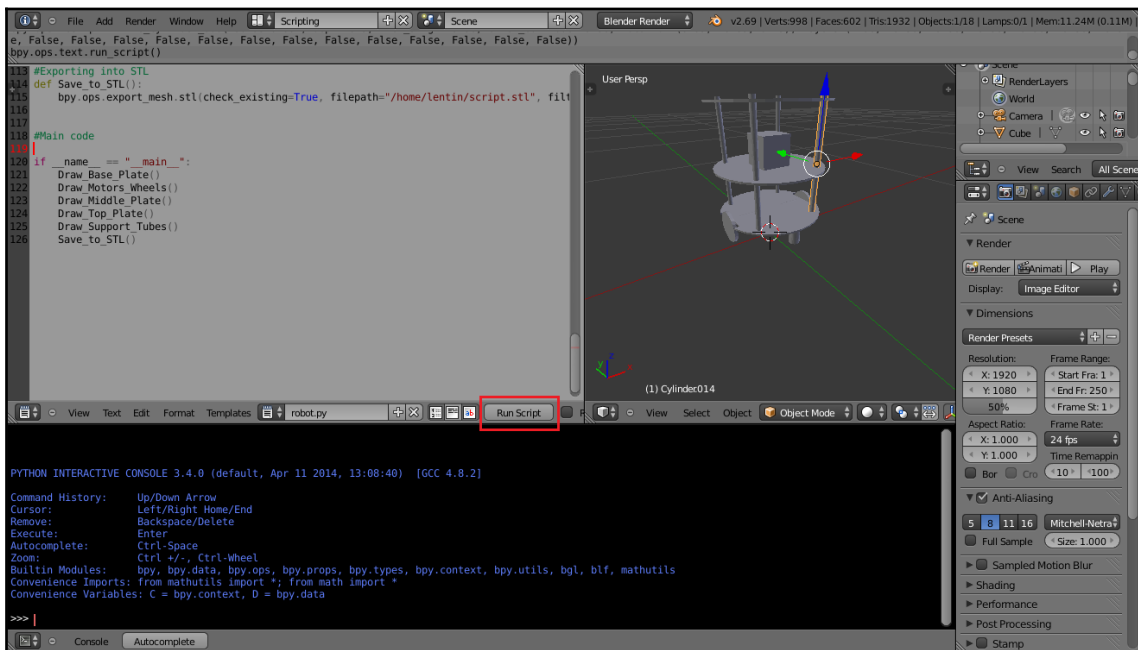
File Add Render Window Help Scripting Scene Blender Render v2.69 | Verts:998 | Faces:602 | Tris:1932 | Objects:1/18 | Lamps:0/1 | Mem:11.24M (0.11M)

e, False, False, False, False, False, False, False, False, False, False, False, False))
bpy.ops.text.run_script()

113 #Exporting into STL
114 def Save_to_STL():
115     bpy.ops.export_mesh.stl(check_existing=True, filepath="/home/lentin/script.stl", filt
116
117
118 #Main code
119
120 if __name__ == "__main__":
121     Draw_Base_Plate()
122     Draw_Motors_Wheels()
123     Draw_Middle_Plate()
124     Draw_Top_Plate()
125     Draw_Support_Tubes()
126     Save_to_STL()

View Text Edit Format Templates robot.py Run Script

User Persp

(1) Cylinder014

View Select Object Object Mode

Scene
RenderLayers
World
Camera
Cube

View Search All Scenes

Scene
Render
Render Animati Play
Display: Image Editor
Dimensions
Render Presets
Resolution: Frame Range:
X: 1920 Start Fra: 1
Y: 1080 End Fr: 250
50% Frame St: 1
Aspect Ratio: Frame Rate:
X: 1.000 24 fps
Y: 1.000 Time Remappin
Bor Cro 100 100
Anti-Aliasing
5 8 11 16 Mitchell-Netra
Full Sample Size: 1.000
Sampled Motion Blur
Shading
Performance
Post Processing
Stamp

PYTHON INTERACTIVE CONSOLE 3.4.0 (default, Apr 11 2014, 13:08:40) [GCC 4.8.2]

Command History: Up/Down Arrow
Cursor: Left/Right Home/End
Remove: Backspace/Delete
Execute: Enter
Autocomplete: Ctrl-Space
Zoom: Ctrl +/-, Ctrl-Wheel
Builtin Modules: bpy, bpy.data, bpy.ops, bpy.props, bpy.types, bpy.context, bpy.utils, bgl, blf, mathutils
Convenience Imports: from mathutils import *; from math import *
Convenience Variables: C = bpy.context, D = bpy.data

>>>

Console Autocomplete